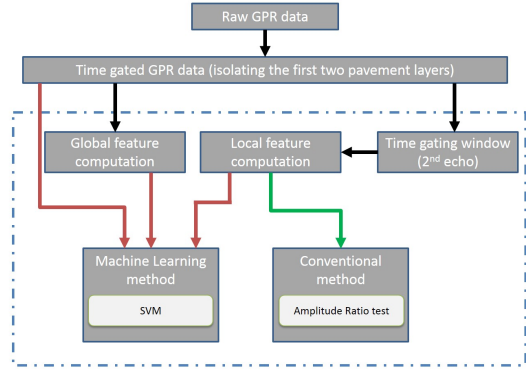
Raw GPR data

Time gated GPR data (isolating the first two pavement layers)

Global feature computation

Local feature computation

Time gating window (2$^{nd}$ echo)

Machine Learning method

SVM

Conventional method

Amplitude Ratio test